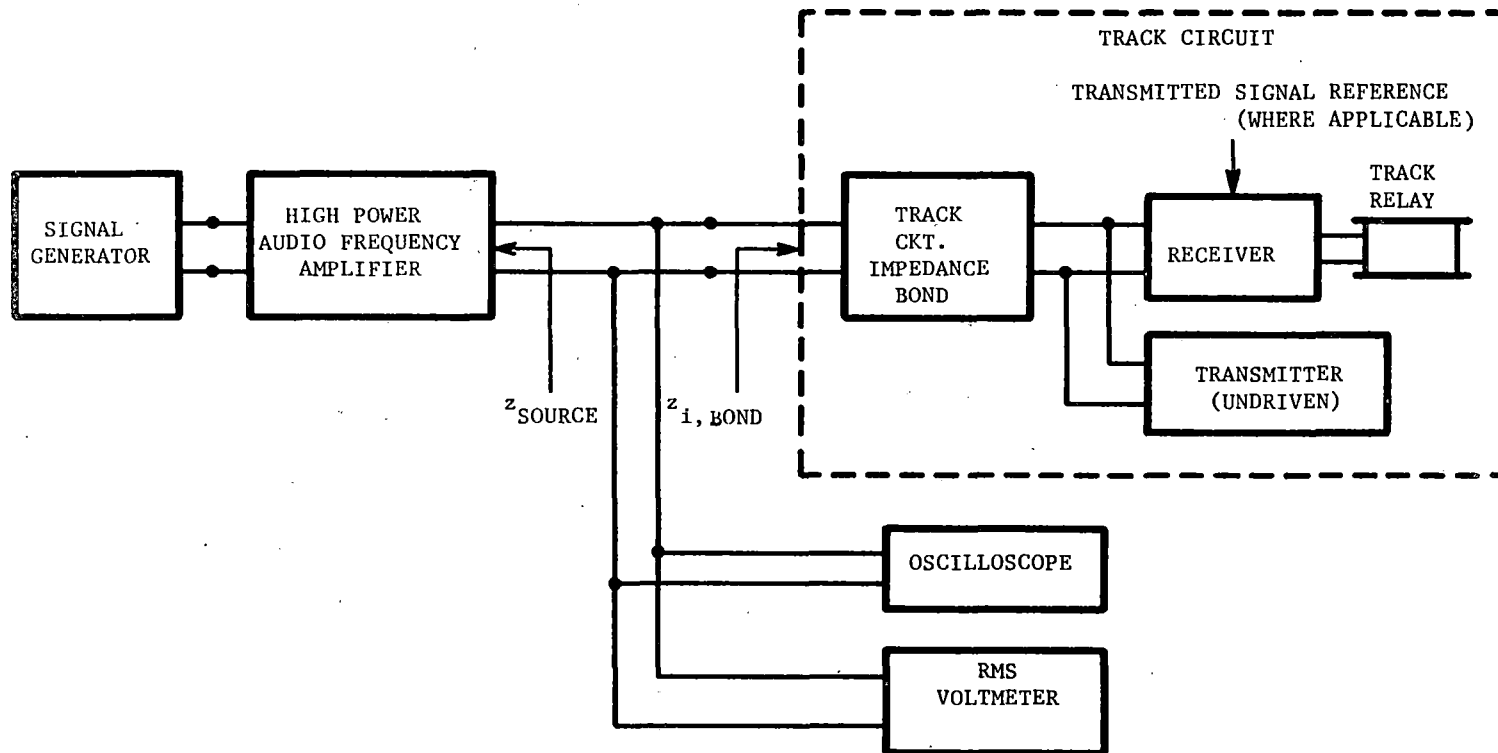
TRACK CIRCUIT

TRANSMITTED SIGNAL REFERENCE (WHERE APPLICABLE)

SIGNAL GENERATOR

HIGH POWER AUDIO FREQUENCY AMPLIFIER

TRACK CKT. IMPEDANCE BOND

RECEIVER

TRACK RELAY

TRANSMITTER (UNDRIVEN)

$z_{SOURCE}$

$z_{i, BOND}$

OSCILLOSCOPE

RMS VOLTMETER